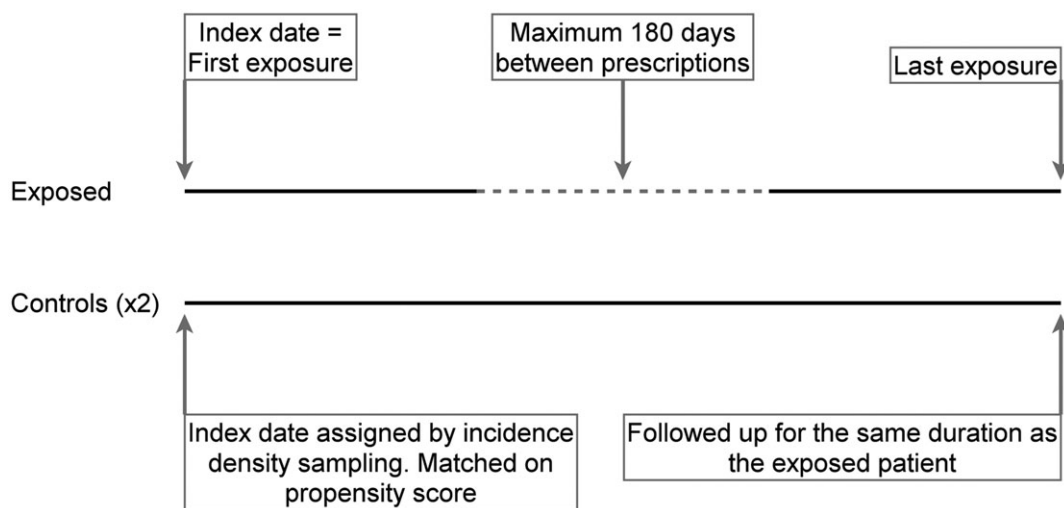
Index date = First exposure

Maximum 180 days between prescriptions

Last exposure

Exposed

Controls (x2)

Index date assigned by incidence density sampling. Matched on propensity score

Followed up for the same duration as the exposed patient